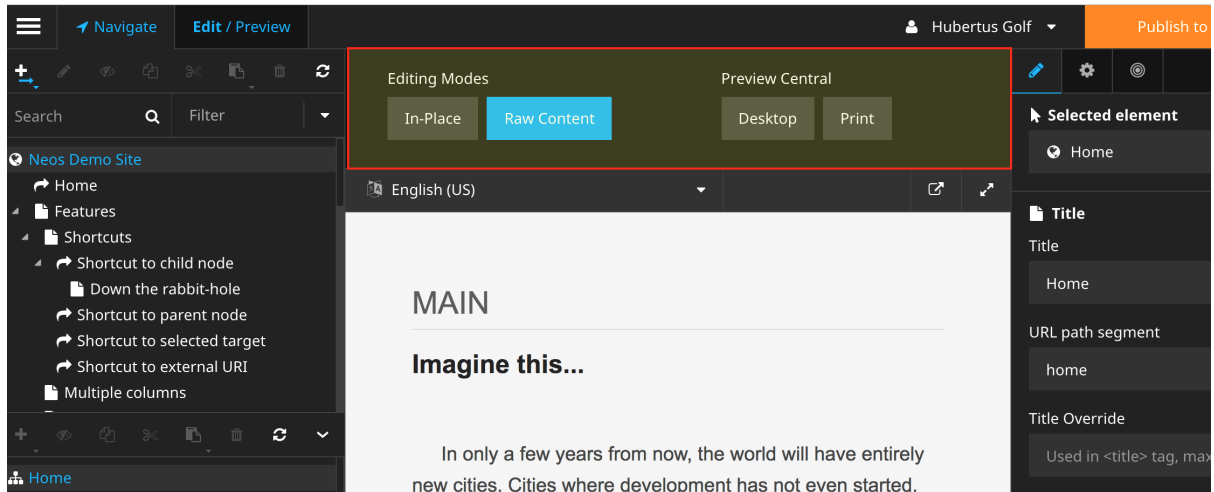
Navigate
Edit / Preview
Hubertus Golf
Publish to

Editing Modes
In-Place
Raw Content
Preview Central
Desktop
Print

Search
Filter

Neos Demo Site
Home
Features
Shortcuts
Shortcut to child node
Down the rabbit-hole
Shortcut to parent node
Shortcut to selected target
Shortcut to external URI
Multiple columns

Home

English (US)

MAIN

Imagine this...

In only a few years from now, the world will have entirely new cities. Cities where development has not even started.

Selected element
Home

Title
Title
Home
URL path segment
home
Title Override
Used in <title> tag, max